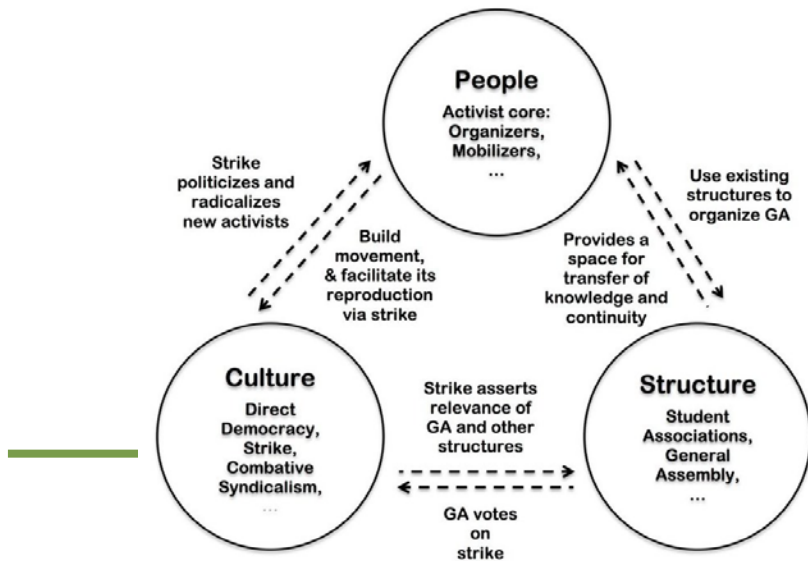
People

Activist core: Organizers, Mobilizers, ...

Strike politicizes and radicalizes new activists

Build movement, & facilitate its reproduction via strike

Use existing structures to organize GA

Provides a space for transfer of knowledge and continuity

Culture

Direct Democracy, Strike, Combative Syndicalism, ...

Strike asserts relevance of GA and other structures

GA votes on strike

Structure

Student Associations, General Assembly, ...